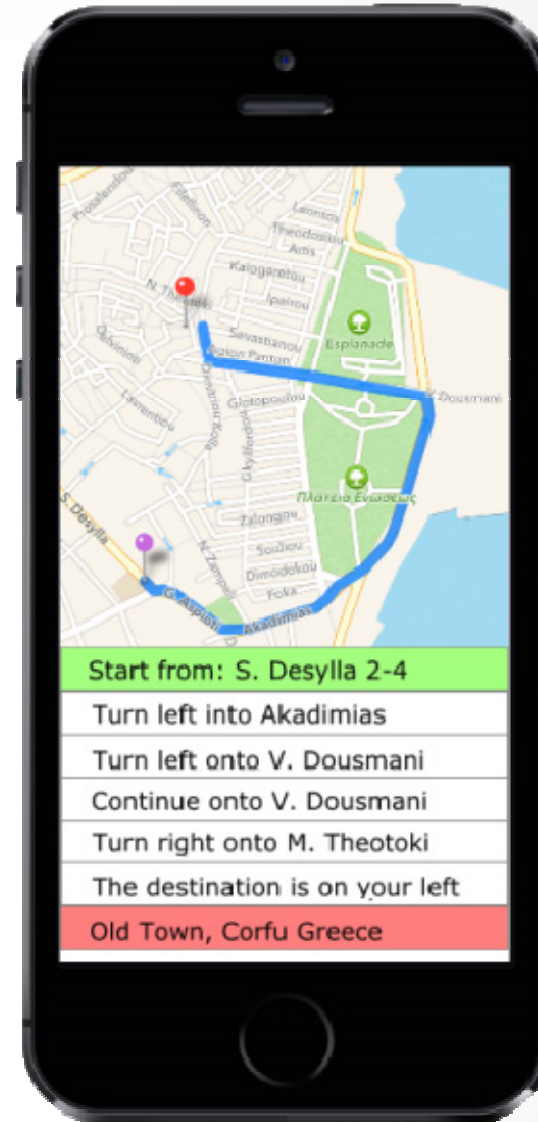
Leontos
Theodosiou
Artis
Kalogeretou
Ipeirou
N. Theotoki
Sevastianou
Esplanade
Agion Panton
V. Dousmani
Glotopoulou
Kapodistriou
S. Desylla
Πλατεία Ενώσεως
Zalongou
Souliou
Dimoulidou
Foka
G. Aspioti
Akadimias

Start from: S. Desylla 2-4
Turn left into Akadimias
Turn left onto V. Dousmani
Continue onto V. Dousmani
Turn right onto M. Theotoki
The destination is on your left
Old Town, Corfu Greece